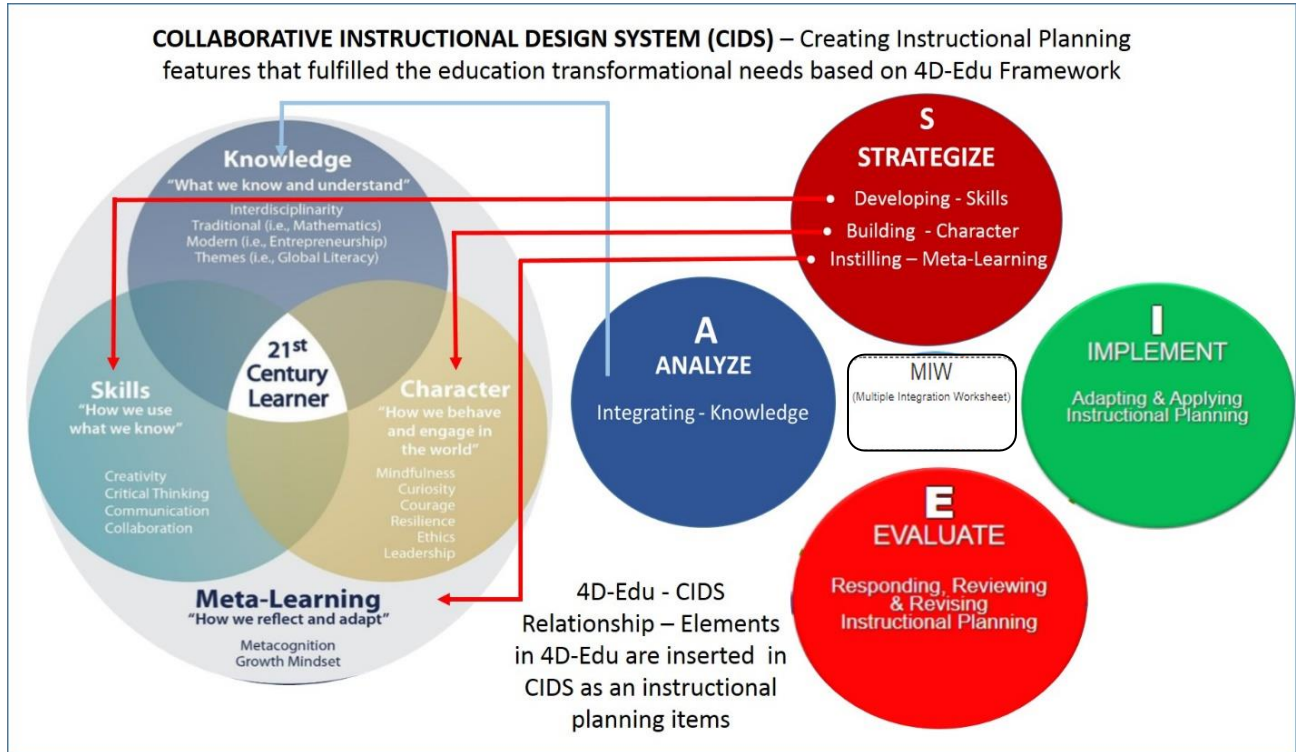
COLLABORATIVE INSTRUCTIONAL DESIGN SYSTEM (CIDS) – Creating Instructional Planning features that fulfilled the education transformational needs based on 4D-Edu Framework

Knowledge
"What we know and understand"
Interdisciplinarity
Traditional (i.e., Mathematics)
Modern (i.e., Entrepreneurship)
Themes (i.e., Global Literacy)

21st Century Learner

Skills
"How we use what we know"
Creativity
Critical Thinking
Communication
Collaboration

Character
"How we behave and engage in the world"
Mindfulness
Curiosity
Courage
Resilience
Ethics
Leadership

Meta-Learning
"How we reflect and adapt"
Metacognition
Growth Mindset

S
STRATEGIZE
• Developing - Skills
• Building - Character
• Instilling – Meta-Learning

A
ANALYZE
Integrating - Knowledge

MIW
(Multiple Integration Worksheet)

I
IMPLEMENT
Adapting & Applying Instructional Planning

E
EVALUATE
Responding, Reviewing & Revising Instructional Planning

4D-Edu - CIDS Relationship – Elements in 4D-Edu are inserted in CIDS as an instructional planning items